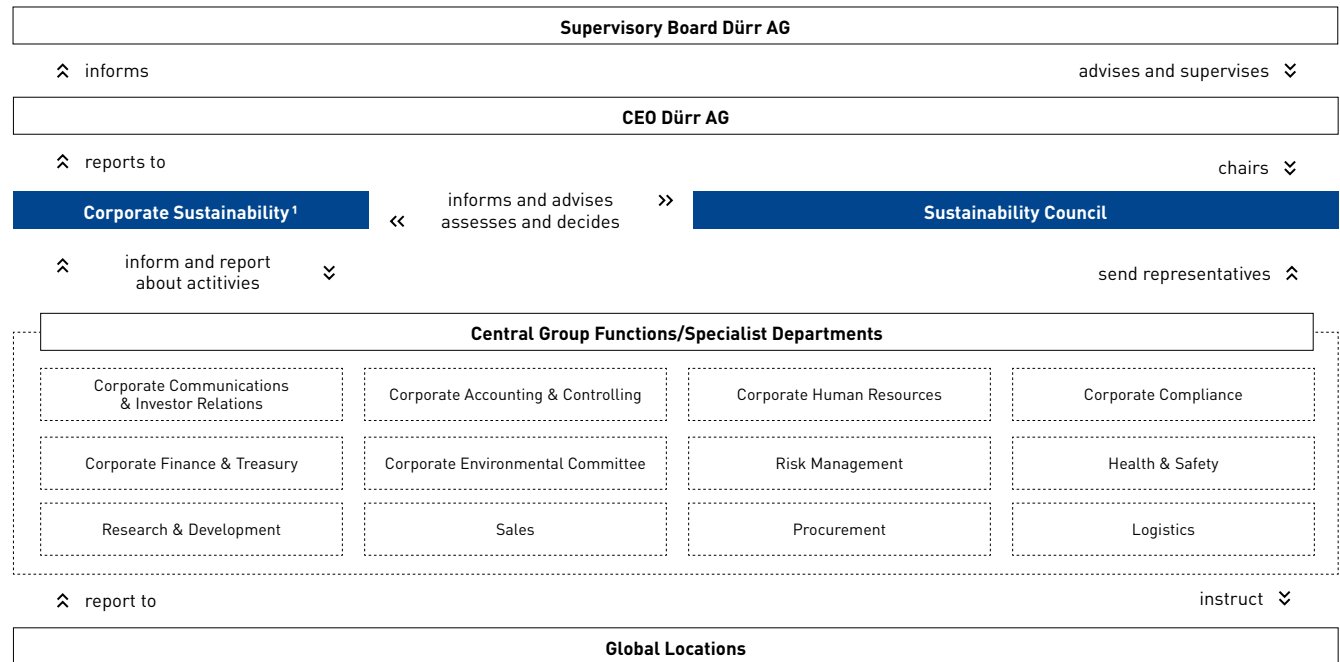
Supervisory Board Dürr AG

informs

advises and supervises

CEO Dürr AG

reports to

chairs

Corporate Sustainability$^1$

informs and advises
assesses and decides

Sustainability Council

inform and report about actitivities

send representatives

Central Group Functions/Specialist Departments

| Corporate Communications & Investor Relations | Corporate Accounting & Controlling | Corporate Human Resources | Corporate Compliance |
|---|---|---|---|
| Corporate Finance & Treasury | Corporate Environmental Committee | Risk Management | Health & Safety |
| Research & Development | Sales | Procurement | Logistics |

report to

instruct

Global Locations